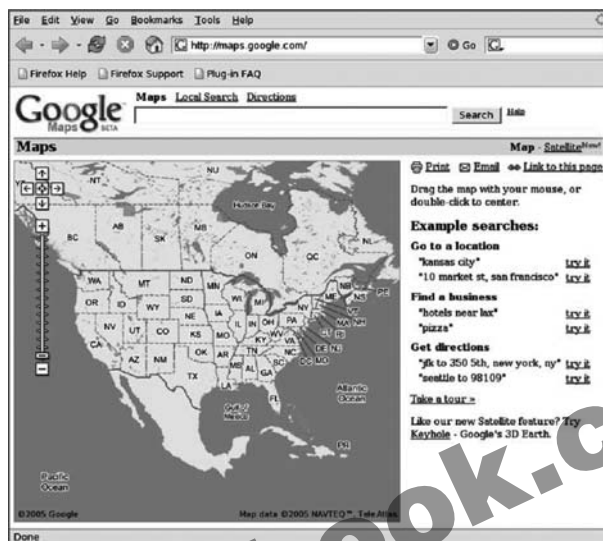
File Edit View Go Bookmarks Tools Help

http://maps.google.com/ Go

Firefox Help Firefox Support Plug-in FAQ

Google Maps BETA

Maps Local Search Directions

Search Help

Maps

Map - Satellite New!

Print Email Link to this page

Drag the map with your mouse, or double-click to center.

Example searches:

Go to a location

"kansas city" try it

"10 market st, san francisco" try it

Find a business

"hotels near lax" try it

"pizza" try it

Get directions

"jfk to 350 5th, new york, ny" try it

"seattle to 98109" try it

Take a tour »

Like our new Satellite feature? Try Keyhole - Google's 3D Earth.

NT NU Hudson Bay BC AB SK MB ON QC NL WA MT ND MN OR ID WY SD WI MI NY VT ME NB PE NS NV UT CO NE IA IL IN OH PA NJ CA KS MO KY WV VA DE MD AZ NM OK AR TN NC DC SC MS AL GA TX LA FL Gulf of Mexico Atlantic Ocean Pacific Ocean

©2005 Google

Map data ©2005 NAVTEQ™, Tele Atlas

Done